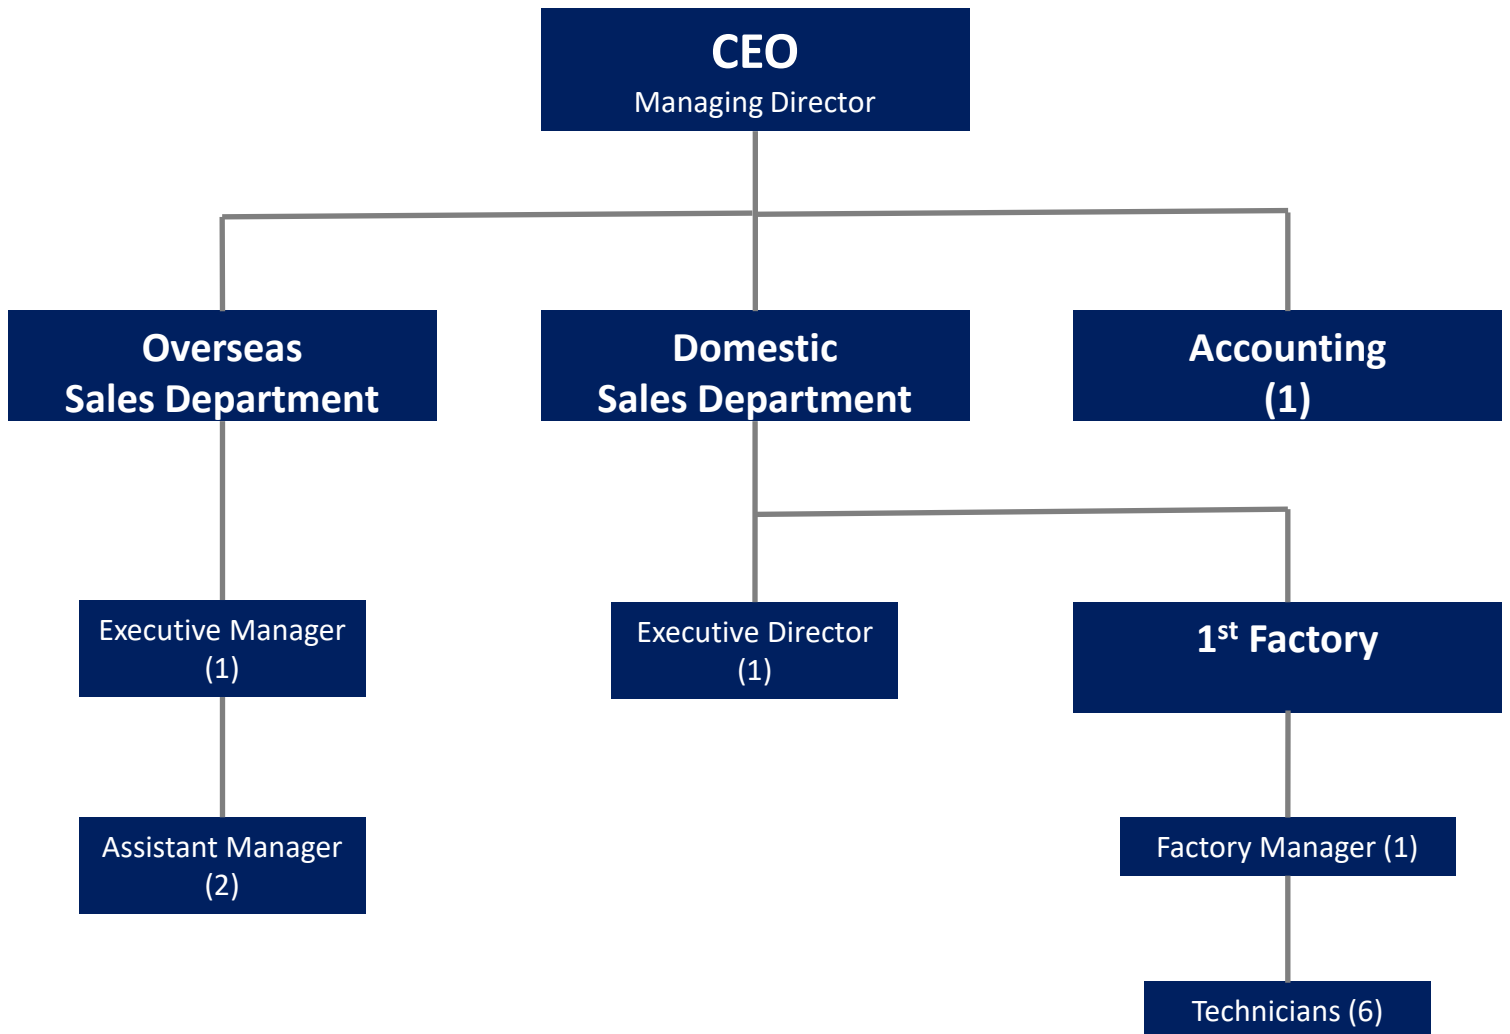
CEO
Managing Director

Overseas
Sales Department

Domestic
Sales Department

Accounting
(1)

Executive Manager
(1)

Executive Director
(1)

1$^{st}$ Factory

Assistant Manager
(2)

Factory Manager (1)

Technicians (6)